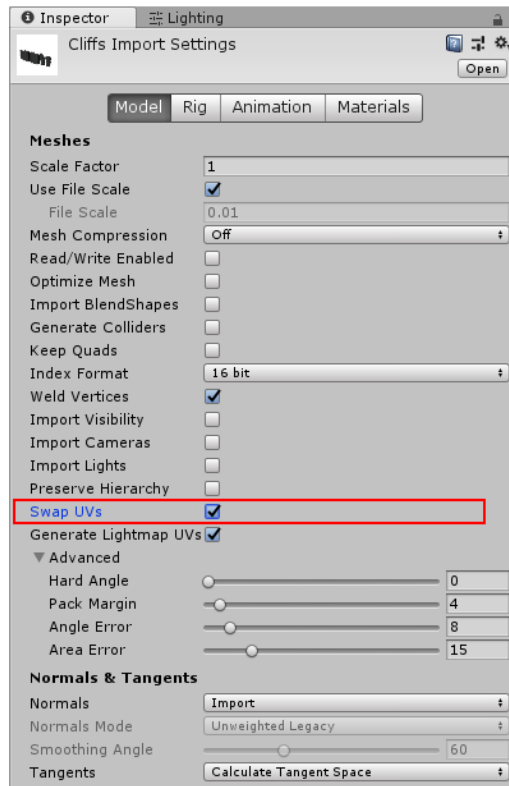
Inspector | Lighting

Cliffs Import Settings

Open

Model | Rig | Animation | Materials

Meshes

| | |
|---|---|
| Scale Factor | 1 |
| Use File Scale | ✓ |
| File Scale | 0.01 |
| Mesh Compression | Off |
| Read/Write Enabled | |
| Optimize Mesh | |
| Import BlendShapes | |
| Generate Colliders | |
| Keep Quads | |
| Index Format | 16 bit |
| Weld Vertices | ✓ |
| Import Visibility | |
| Import Cameras | |
| Import Lights | |
| Preserve Hierarchy | |
| Swap UVs | ✓ |
| Generate Lightmap UVs | ✓ |

▼ Advanced

| | |
|---|---|
| Hard Angle | 0 |
| Pack Margin | 4 |
| Angle Error | 8 |
| Area Error | 15 |

Normals & Tangents

| | |
|---|---|
| Normals | Import |
| Normals Mode | Unweighted Legacy |
| Smoothing Angle | 60 |
| Tangents | Calculate Tangent Space |